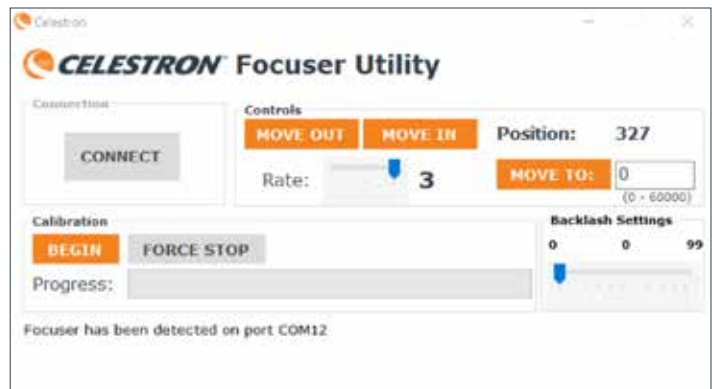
Celestron

CELESTRON Focuser Utility

Connection

CONNECT

Controls

MOVE OUT

MOVE IN

Position: 327

Rate: 3

MOVE TO: 0

(0 - 60000)

Calibration

BEGIN

FORCE STOP

Progress:

Backlash Settings

0 0 99

Focuser has been detected on port COM12